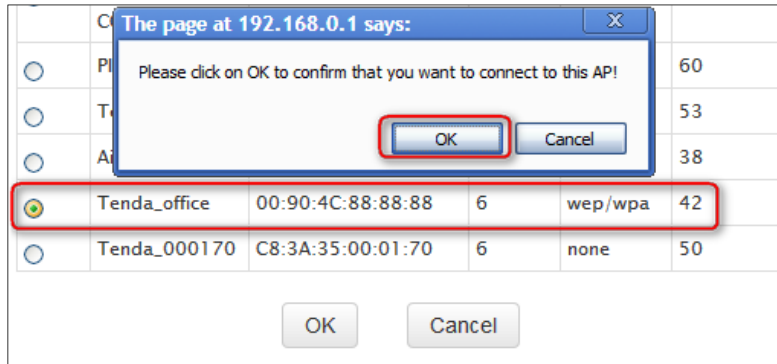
The page at 192.168.0.1 says:

Please click on OK to confirm that you want to connect to this AP!

OK Cancel

| | C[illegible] | | | | |
|---|---|---|---|---|---|
| | Pl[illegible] | | | | 60 |
| | T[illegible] | | | | 53 |
| | Ai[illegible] | | | | 38 |
| | Tenda_office | 00:90:4C:88:88:88 | 6 | wep/wpa | 42 |
| | Tenda_000170 | C8:3A:35:00:01:70 | 6 | none | 50 |

OK Cancel